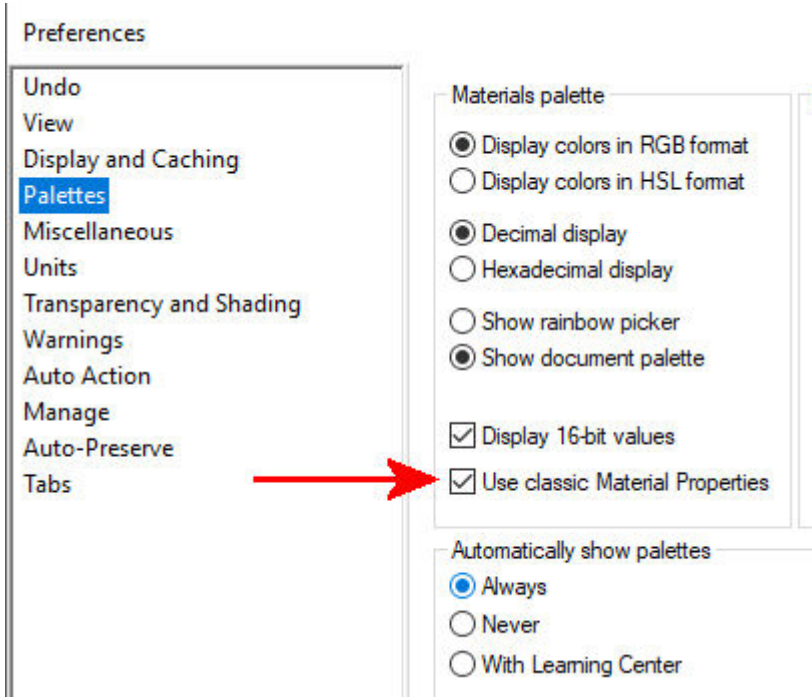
Preferences

Undo
View
Display and Caching
Palettes
Miscellaneous
Units
Transparency and Shading
Warnings
Auto Action
Manage
Auto-Preserve
Tabs

Materials palette

Display colors in RGB format
Display colors in HSL format

Decimal display
Hexadecimal display

Show rainbow picker
Show document palette

Display 16-bit values
Use classic Material Properties

Automatically show palettes
Always
Never
With Learning Center